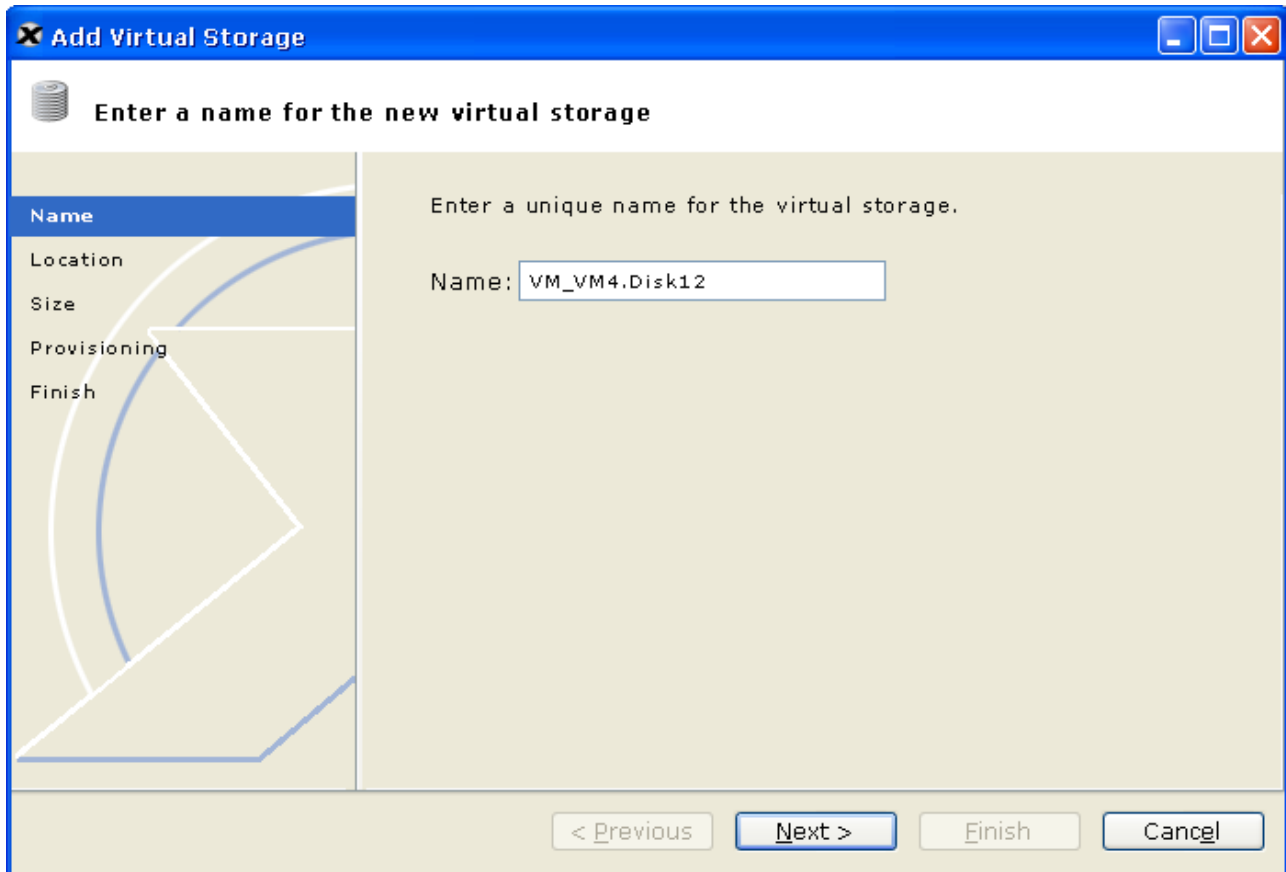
Add Virtual Storage

Enter a name for the new virtual storage

Name
Location
Size
Provisioning
Finish

Enter a unique name for the virtual storage.

Name: VM_VM4.Disk12

< Previous
Next >
Finish
Cancel